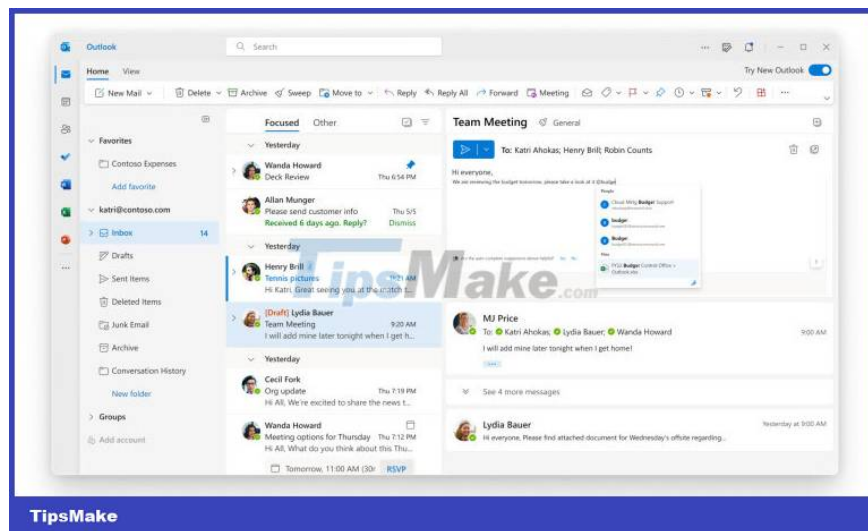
Outlook
Search
Home View
Try New Outlook
New Mail Delete Archive Sweep Move to Reply Reply All Forward Meeting
Favorites
Contoso Expenses
Add favorite
katri@contoso.com
Inbox 14
Drafts
Sent Items
Deleted Items
Junk Email
Archive
Conversation History
New folder
Groups
Add account
Focused Other
Yesterday
Wanda Howard
Deck Review Thu 6:54 PM
Allan Munger
Please send customer info Thu 5/5
Received 6 days ago. Reply? Dismiss
Yesterday
Henry Brill
Tennis pictures 9:21 AM
Hi Katri, Great seeing you at the match t...
[Draft] Lydia Bauer
Team Meeting 9:20 AM
I will add mine later tonight when I get h...
Yesterday
Cecil Fork
Org update Thu 7:19 PM
Hi All, We're excited to share the news t...
Wanda Howard
Meeting options for Thursday Thu 7:12 PM
Hi All, What do you think about this Thu...
Tomorrow, 11:00 AM (30r RSVP
Team Meeting General
To: Katri Ahokas; Henry Brill; Robin Counts
Hi everyone,
We are reviewing the budget tomorrow, please take a look at it @budget
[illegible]
MJ Price
To: Katri Ahokas; Lydia Bauer; Wanda Howard 9:00 AM
I will add mine later tonight when I get home!
See 4 more messages
Lydia Bauer Yesterday at 9:00 AM
Hi everyone, Please find attached document for Wednesday's offsite regarding...
TipsMake.com
TipsMake